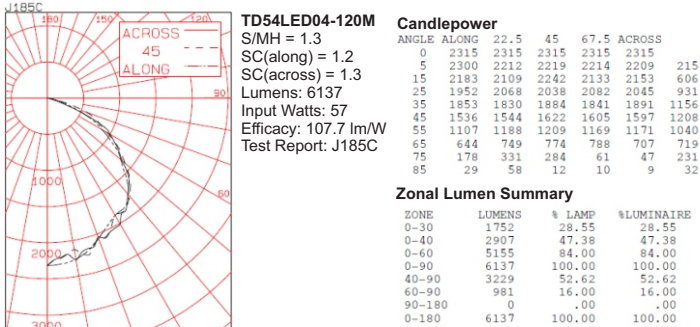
J185C

180 150 120

ACROSS
45
ALONG

90

1000

2000

3000

60

TD54LED04-120M
S/MH = 1.3
SC(along) = 1.2
SC(across) = 1.3
Lumens: 6137
Input Watts: 57
Efficacy: 107.7 lm/W
Test Report: J185C

Candlepower

| ANGLE | ALONG | 22.5 | 45 | 67.5 | ACROSS | |
|---|---|---|---|---|---|---|
| 0 | 2315 | 2315 | 2315 | 2315 | 2315 | |
| 5 | 2300 | 2212 | 2219 | 2214 | 2209 | 215 |
| 15 | 2183 | 2109 | 2242 | 2133 | 2153 | 606 |
| 25 | 1952 | 2068 | 2038 | 2082 | 2045 | 931 |
| 35 | 1853 | 1830 | 1884 | 1841 | 1891 | 1156 |
| 45 | 1536 | 1544 | 1622 | 1605 | 1597 | 1208 |
| 55 | 1107 | 1188 | 1209 | 1169 | 1171 | 1040 |
| 65 | 644 | 749 | 774 | 788 | 707 | 719 |
| 75 | 178 | 331 | 284 | 61 | 47 | 231 |
| 85 | 29 | 58 | 12 | 10 | 9 | 32 |

Zonal Lumen Summary

| ZONE | LUMENS | % LAMP | %LUMINAIRE |
|---|---|---|---|
| 0-30 | 1752 | 28.55 | 28.55 |
| 0-40 | 2907 | 47.38 | 47.38 |
| 0-60 | 5155 | 84.00 | 84.00 |
| 0-90 | 6137 | 100.00 | 100.00 |
| 40-90 | 3229 | 52.62 | 52.62 |
| 60-90 | 981 | 16.00 | 16.00 |
| 90-180 | 0 | .00 | .00 |
| 0-180 | 6137 | 100.00 | 100.00 |